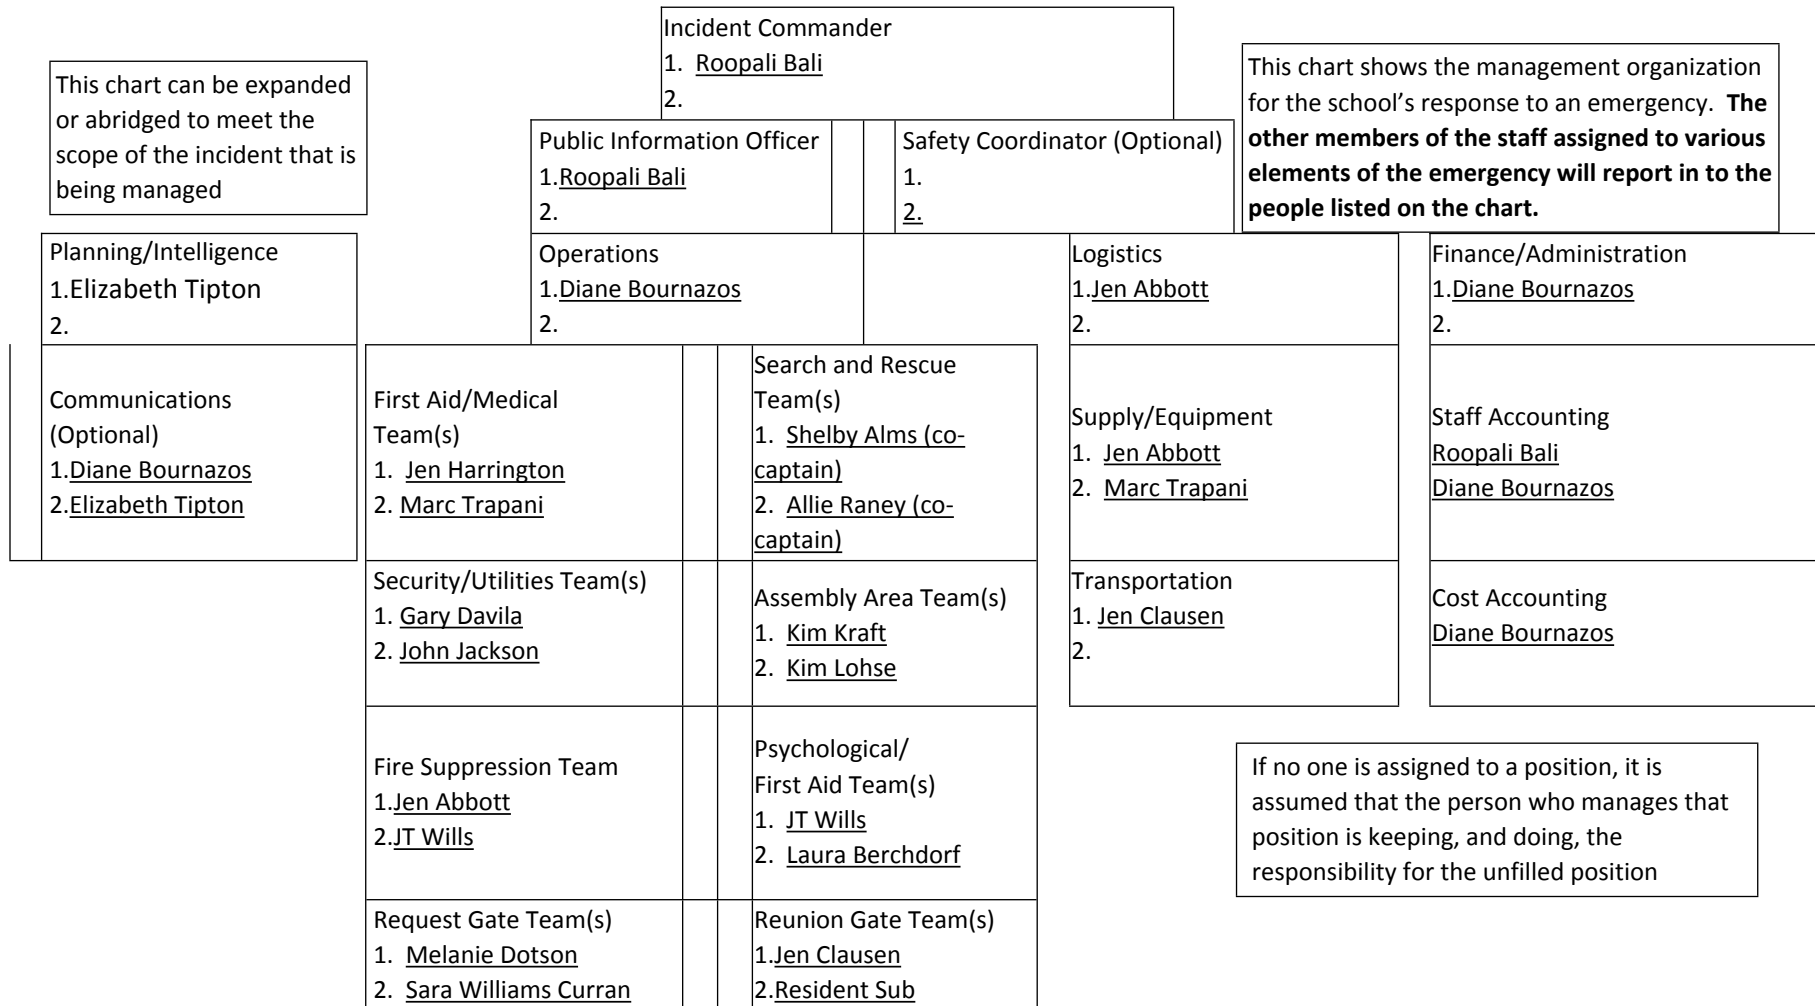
Incident Commander
1. Roopali Bali
2.

This chart can be expanded or abridged to meet the scope of the incident that is being managed

This chart shows the management organization for the school's response to an emergency. **The other members of the staff assigned to various elements of the emergency will report in to the people listed on the chart.**

Public Information Officer
1.Roopali Bali
2.

Safety Coordinator (Optional)
1.
2.

Planning/Intelligence
1.Elizabeth Tipton
2.

Operations
1.Diane Bournazos
2.

Logistics
1.Jen Abbott
2.

Finance/Administration
1.Diane Bournazos
2.

Communications (Optional)
1.Diane Bournazos
2.Elizabeth Tipton

First Aid/Medical Team(s)
1. Jen Harrington
2. Marc Trapani

Search and Rescue Team(s)
1. Shelby Alms (co-captain)
2. Allie Raney (co-captain)

Supply/Equipment
1. Jen Abbott
2. Marc Trapani

Staff Accounting
Roopali Bali
Diane Bournazos

Security/Utilities Team(s)
1. Gary Davila
2. John Jackson

Assembly Area Team(s)
1. Kim Kraft
2. Kim Lohse

Transportation
1. Jen Clausen
2.

Cost Accounting
Diane Bournazos

Fire Suppression Team
1.Jen Abbott
2.JT Wills

Psychological/ First Aid Team(s)
1. JT Wills
2. Laura Berchdorf

If no one is assigned to a position, it is assumed that the person who manages that position is keeping, and doing, the responsibility for the unfilled position

Request Gate Team(s)
1. Melanie Dotson
2. Sara Williams Curran

Reunion Gate Team(s)
1.Jen Clausen
2.Resident Sub